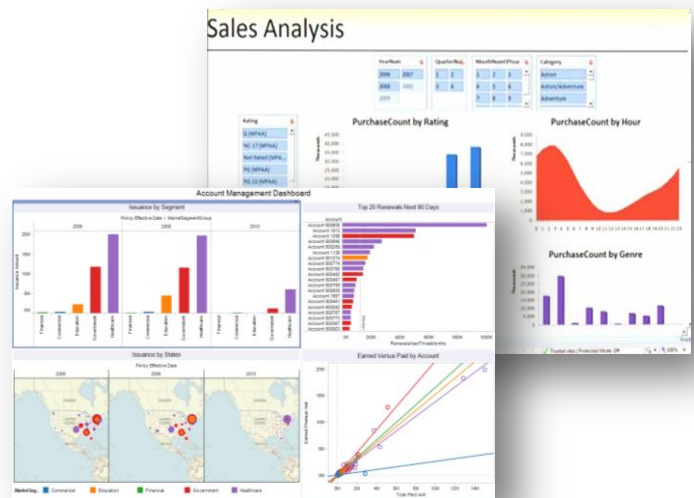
Sales Analysis

YearNum
2006
2007
2008
2009
2019

QuarterNu
1
2
3
4

MonthNameOfYear
1
2
3
4
5
6
7
8
9

Category
Action
Action/Adventure
Adventure

Rating
G (MPAA)
NC-17 (MPAA)
Not Rated (MPA...
PG (MPAA)
PG-13 (MPAA)

PurchaseCount by Rating

PurchaseCount by Hour

PurchaseCount by Genre

Account Management Dashboard

Issuance by Segment
Policy Effective Date / MarketSegmentGroup
2008
2009
2010
Financial
Commercial
Education
Government
Healthcare

Top 20 Renewals Next 90 Days
Account

Issuance by States
Policy Effective Date
2008
2009
2010

Earned Versus Paid by Account
Total Paid Amt

MarketSeg.. Commercial Education Financial Government Healthcare